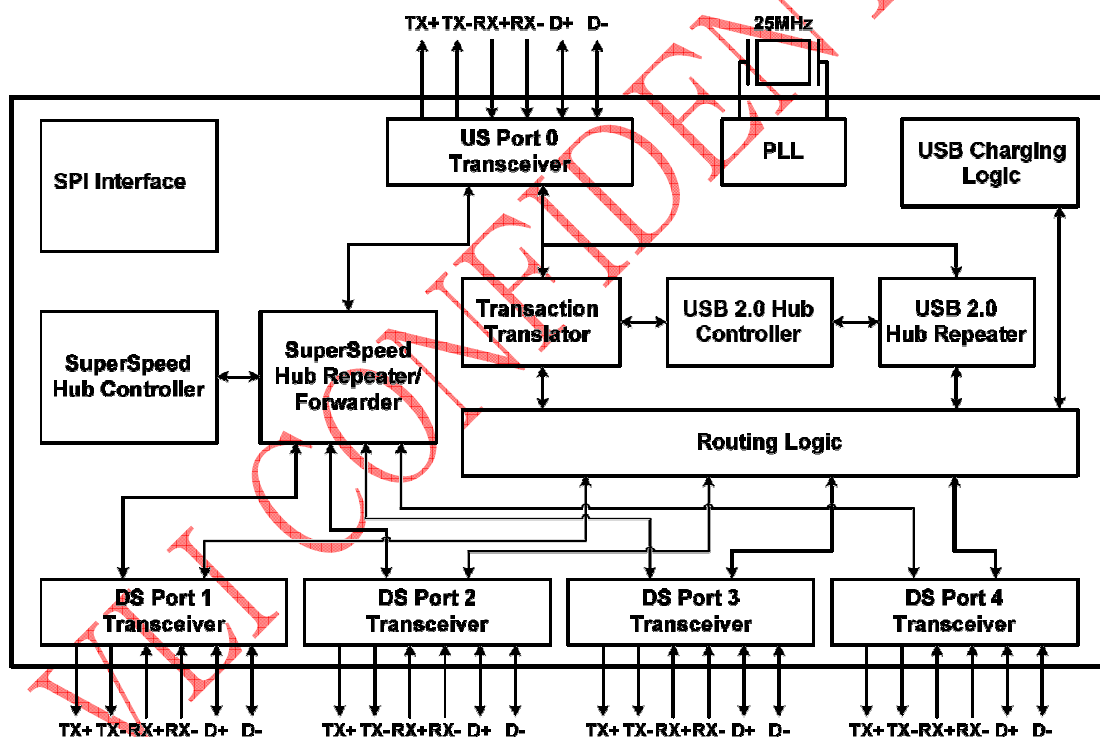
TX+ TX- RX+ RX- D+ D-

25MHz

US Port 0 Transceiver

PLL

USB Charging Logic

SPI Interface

Transaction Translator

USB 2.0 Hub Controller

USB 2.0 Hub Repeater

SuperSpeed Hub Controller

SuperSpeed Hub Repeater/ Forwarder

Routing Logic

DS Port 1 Transceiver

DS Port 2 Transceiver

DS Port 3 Transceiver

DS Port 4 Transceiver

TX+ TX- RX+ RX- D+ D-

TX+ TX- RX+ RX- D+ D-

TX+ TX- RX+ RX- D+ D-

TX+ TX- RX+ RX- D+ D-

VLI CONFIDENTIAL